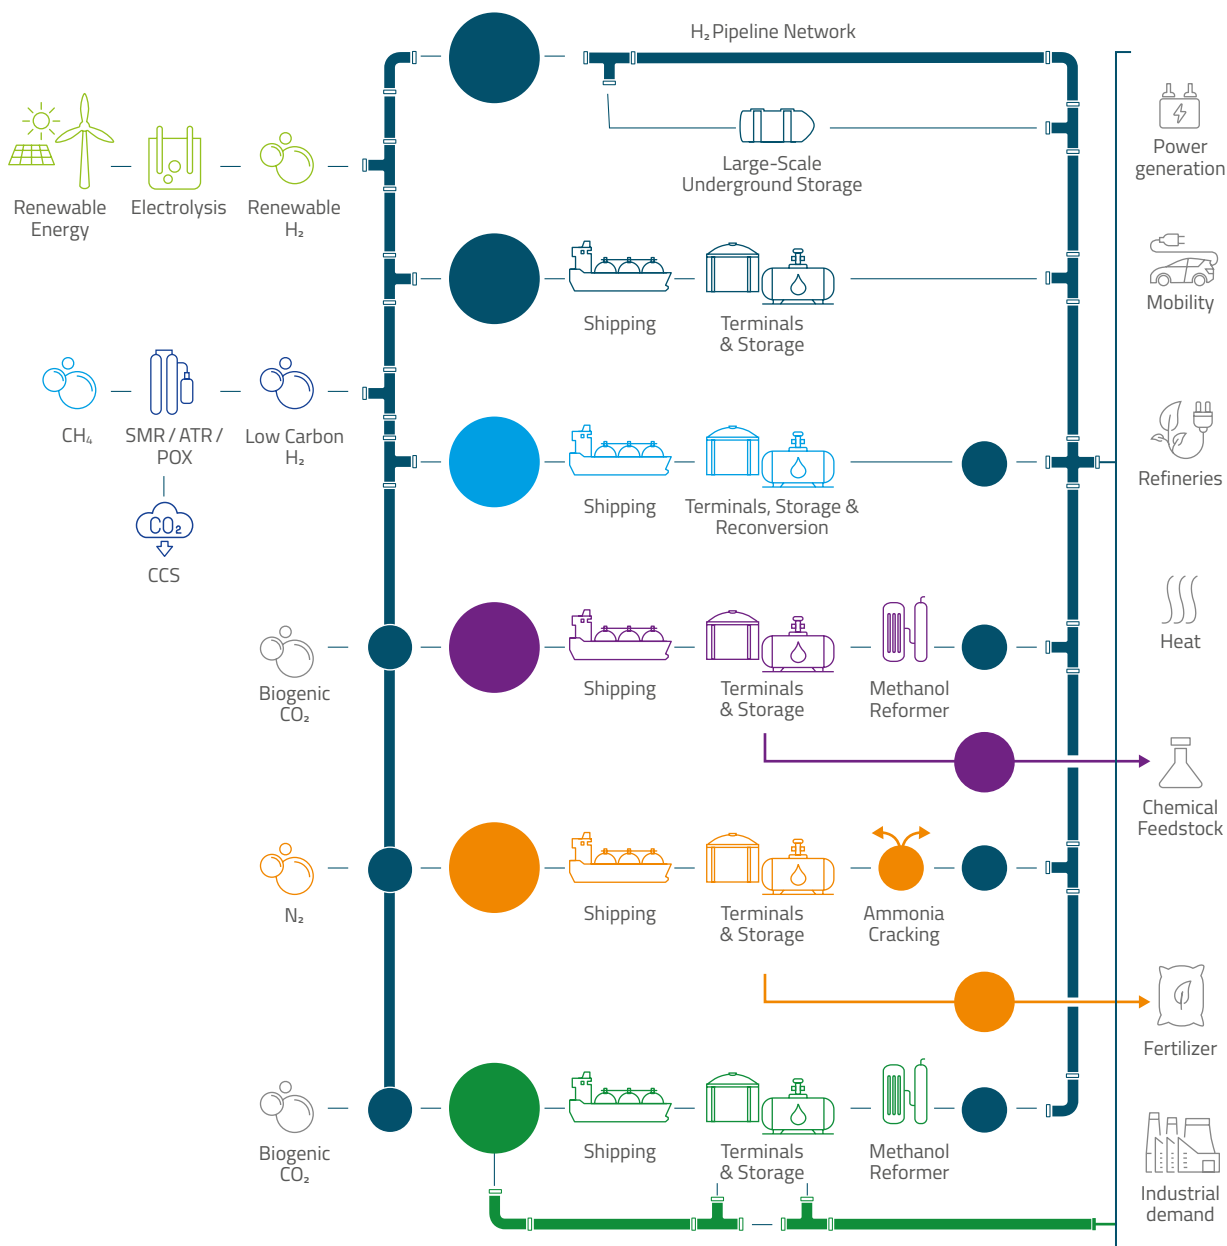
$H_2$ Pipeline Network

Renewable Energy

Electrolysis

Renewable $H_2$

Large-Scale Underground Storage

Power generation

Shipping

Terminals & Storage

Mobility

$CH_4$

SMR / ATR / POX

Low Carbon $H_2$

$CO_2$

CCS

Shipping

Terminals, Storage & Reconversion

Refineries

Heat

Biogenic $CO_2$

Shipping

Terminals & Storage

Methanol Reformer

Chemical Feedstock

$N_2$

Shipping

Terminals & Storage

Ammonia Cracking

Fertilizer

Biogenic $CO_2$

Shipping

Terminals & Storage

Methanol Reformer

Industrial demand